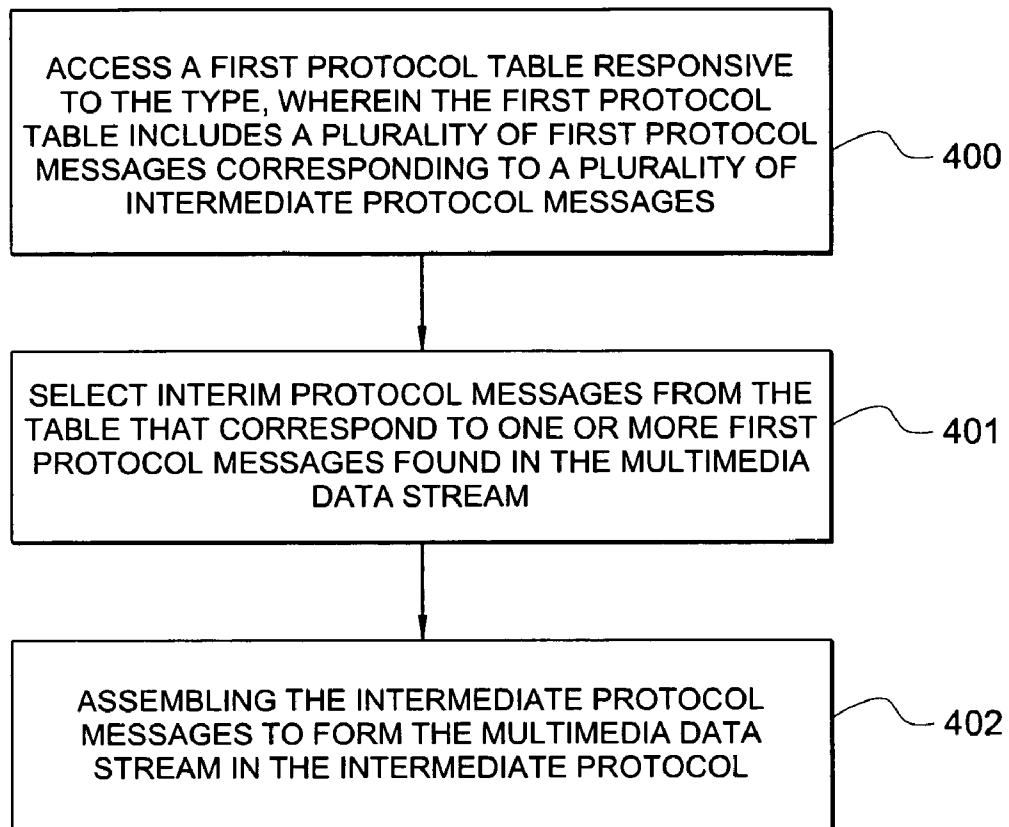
ACCESS A FIRST PROTOCOL TABLE RESPONSIVE TO THE TYPE, WHEREIN THE FIRST PROTOCOL TABLE INCLUDES A PLURALITY OF FIRST PROTOCOL MESSAGES CORRESPONDING TO A PLURALITY OF INTERMEDIATE PROTOCOL MESSAGES

400

SELECT INTERIM PROTOCOL MESSAGES FROM THE TABLE THAT CORRESPOND TO ONE OR MORE FIRST PROTOCOL MESSAGES FOUND IN THE MULTIMEDIA DATA STREAM

401

ASSEMBLING THE INTERMEDIATE PROTOCOL MESSAGES TO FORM THE MULTIMEDIA DATA STREAM IN THE INTERMEDIATE PROTOCOL

402